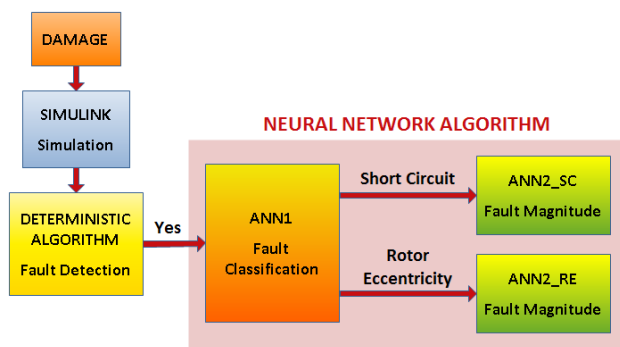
DAMAGE

SIMULINK
Simulation

DETERMINISTIC ALGORITHM
Fault Detection

Yes

NEURAL NETWORK ALGORITHM

ANN1
Fault Classification

Short Circuit

Rotor Eccentricity

ANN2_SC
Fault Magnitude

ANN2_RE
Fault Magnitude